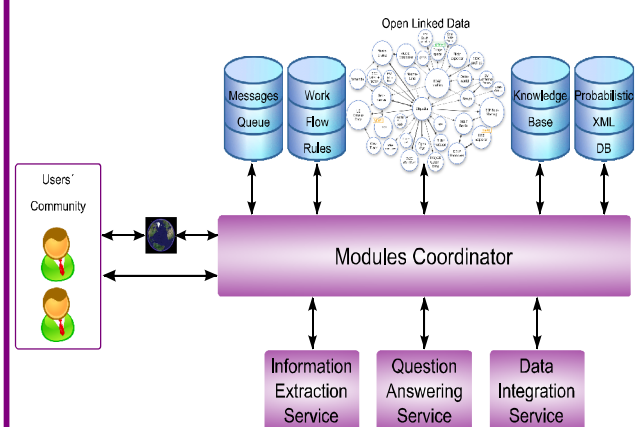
Open Linked Data

Messages Queue

Work Flow Rules

Knowledge Base

Probabilistic XML DB

Users´ Community

Modules Coordinator

Information Extraction Service

Question Answering Service

Data Integration Service